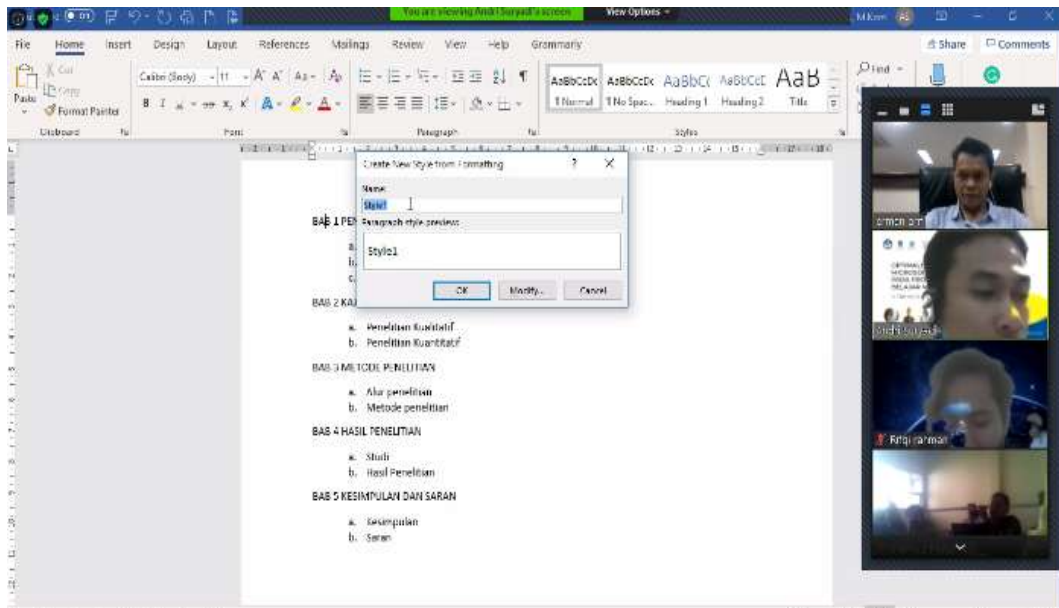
You are viewing Andi Suryadi's screen  View Options

File  Home  Insert  Design  Layout  References  Mailings  Review  View  Help  Grammarly

Share  Comments

Cut  Copy  Paste  Format Painter  Clipboard

Calibri (Body)  11  Font

Paragraph

AaBbCcDc  AaBbCcDc  AaBbCc  AaBbCcE  AaB
1 Normal  1 No Spac...  Heading 1  Heading 2  Title
Styles

Find

Create New Style from Formatting  ?  X

Name:

Style1

Paragraph style preview:

Style1

OK  Modify...  Cancel

BAB 1 PEN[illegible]

a.
b.
c.

BAB 2 KA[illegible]

a. Penelitian Kualitatif
b. Penelitian Kuantitatif

BAB 3 METODE PENELITIAN

a. Alur penelitian
b. Metode penelitian

BAB 4 HASIL PENELITIAN

a. Studi
b. Hasil Penelitian

BAB 5 KESIMPULAN DAN SARAN

a. Kesimpulan
b. Saran

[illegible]

Andi Suryadi

Rifqi rahman